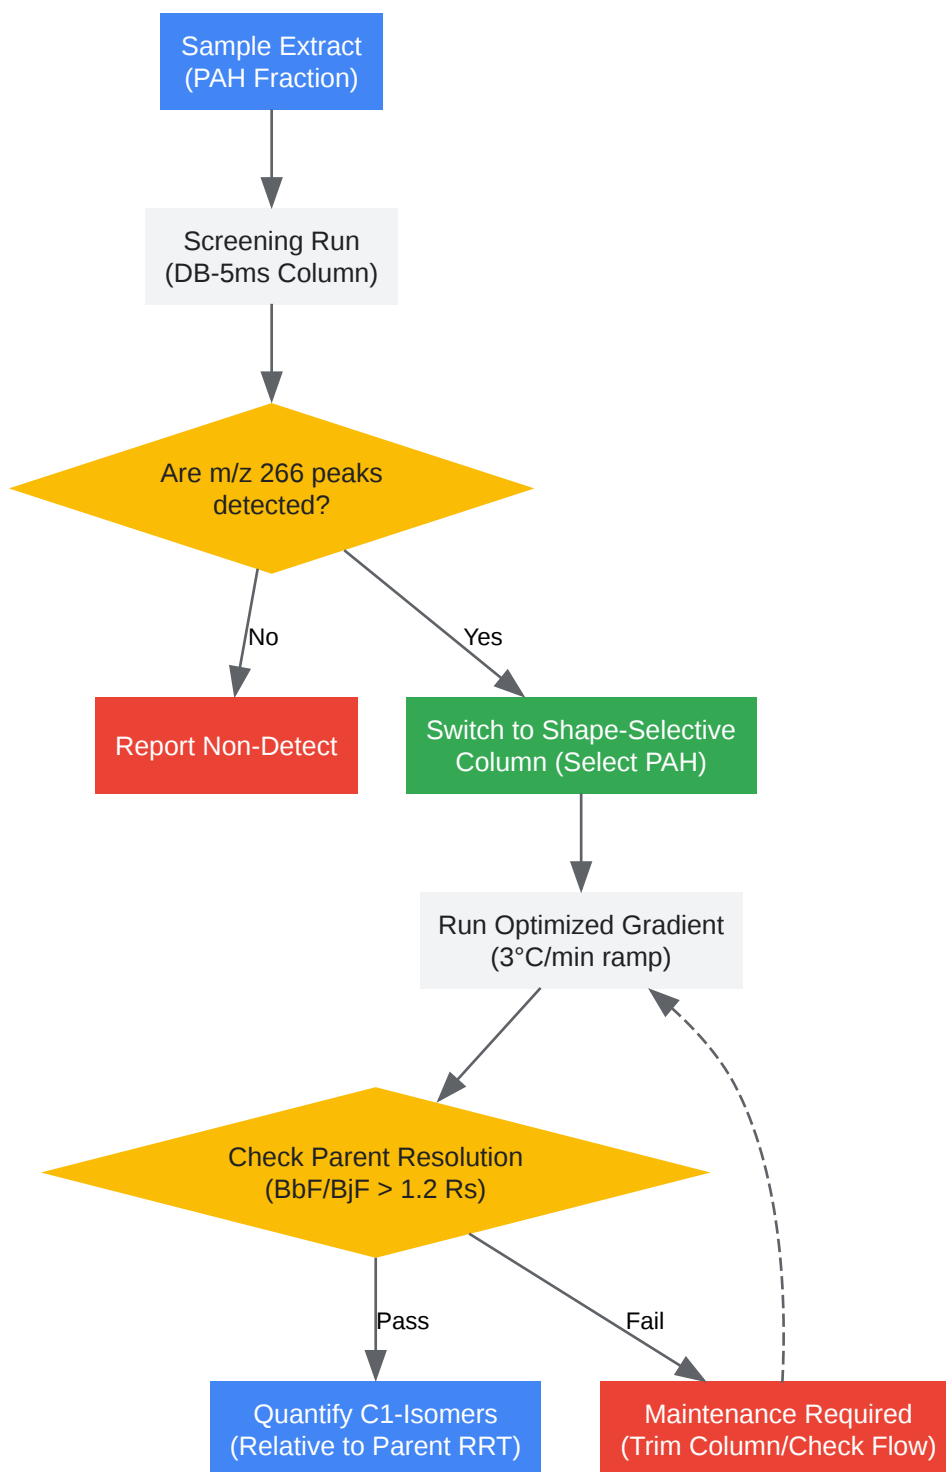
Sample Extract
(PAH Fraction)

Screening Run
(DB-5ms Column)

Are m/z 266 peaks detected?

No

Yes

Report Non-Detect

Switch to Shape-Selective Column (Select PAH)

Run Optimized Gradient
(3°C/min ramp)

Check Parent Resolution
(BbF/BjF > 1.2 Rs)

Pass

Fail

Quantify C1-Isomers
(Relative to Parent RRT)

Maintenance Required
(Trim Column/Check Flow)